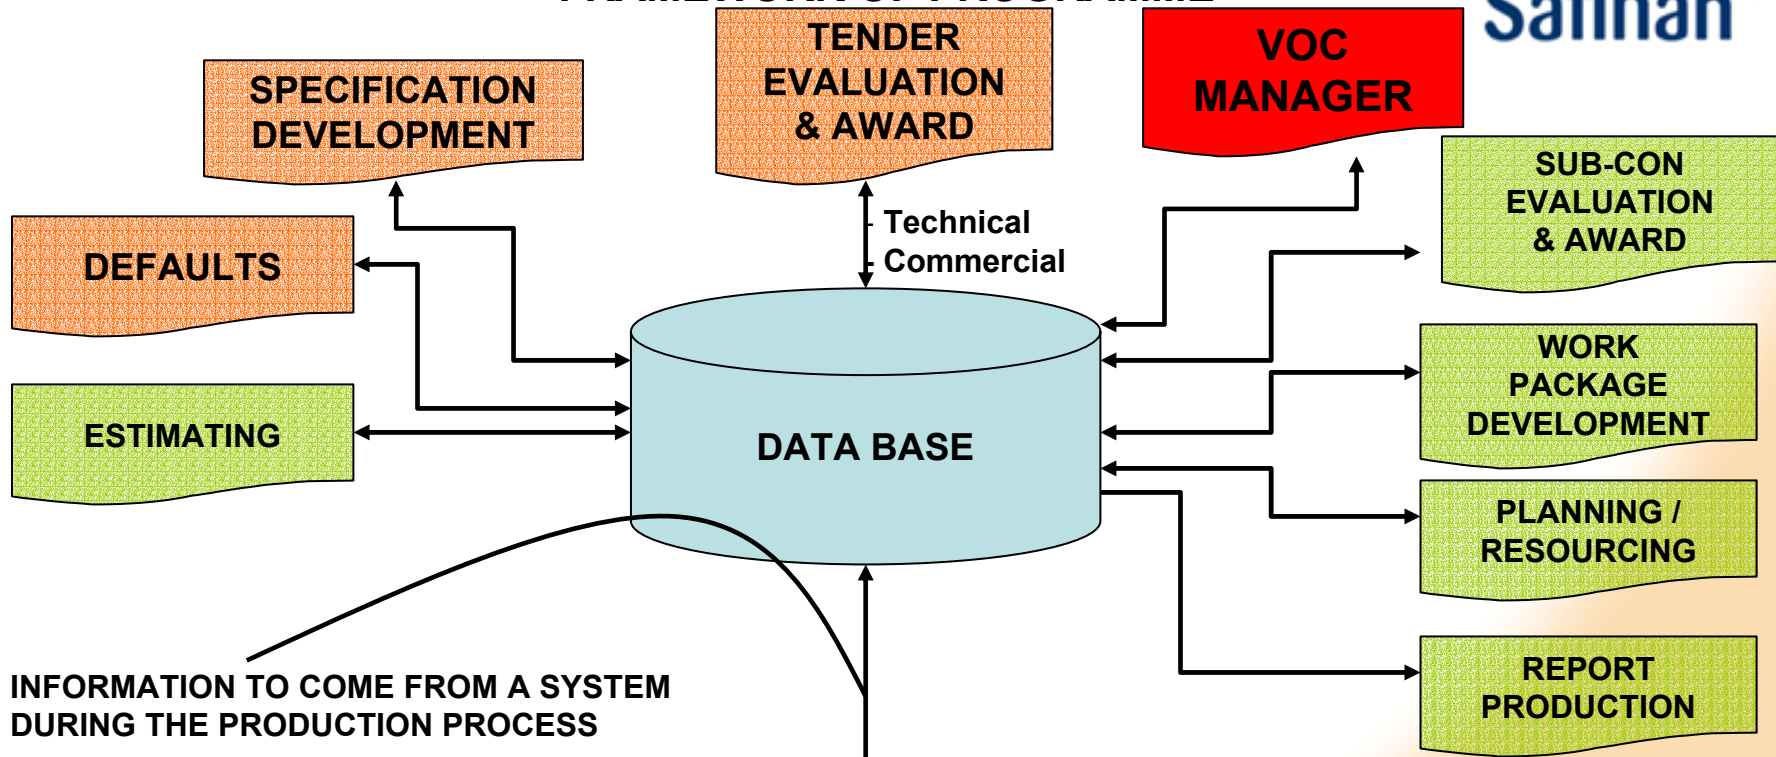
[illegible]

Saman

SPECIFICATION DEVELOPMENT

TENDER EVALUATION & AWARD

VOC MANAGER

SUB-CON EVALUATION & AWARD

DEFAULTS

- Technical
- Commercial

ESTIMATING

DATA BASE

WORK PACKAGE DEVELOPMENT

PLANNING / RESOURCING

REPORT PRODUCTION

INFORMATION TO COME FROM A SYSTEM DURING THE PRODUCTION PROCESS